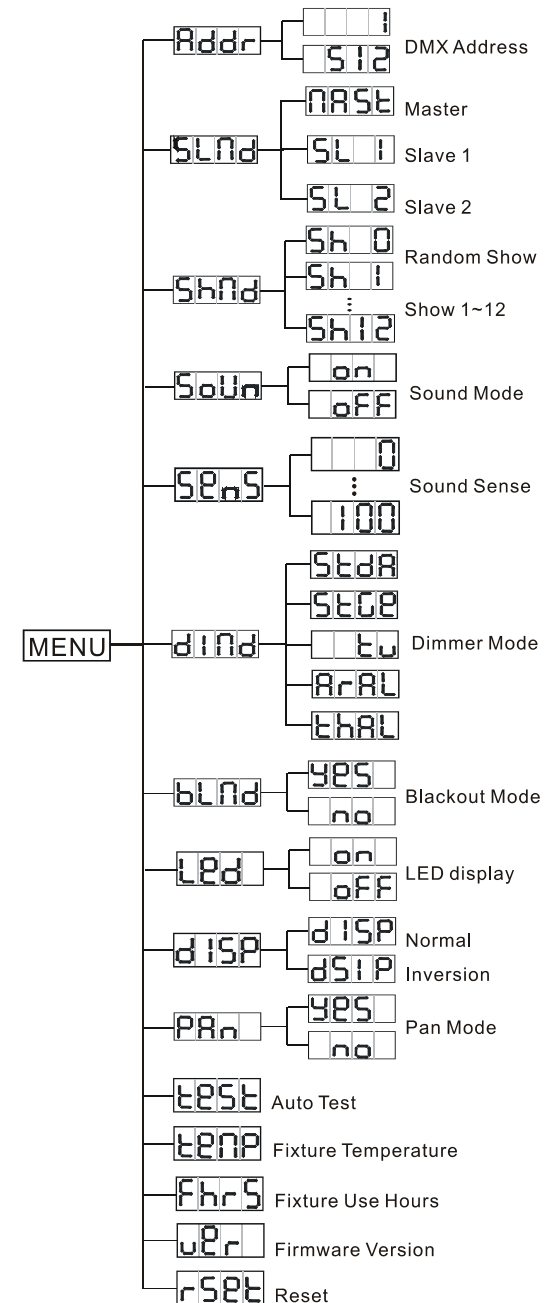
MENU

Addr
1
512
DMX Address

SLNd
NASt Master
SL 1 Slave 1
SL 2 Slave 2

ShNd
Sh 0 Random Show
Sh 1
⋮
Sh12 Show 1~12

SoUn
on
oFF
Sound Mode

SEnS
0
⋮
100
Sound Sense

dINd
StdA
StGE
tu
ArAL
thAL
Dimmer Mode

bLNd
YES
no
Blackout Mode

LEd
on
oFF
LED display

dISP
dISP Normal
dSIP Inversion

PAn
YES
no
Pan Mode

tESt Auto Test
tENP Fixture Temperature
FhrS Fixture Use Hours
uEr Firmware Version
rSEt Reset